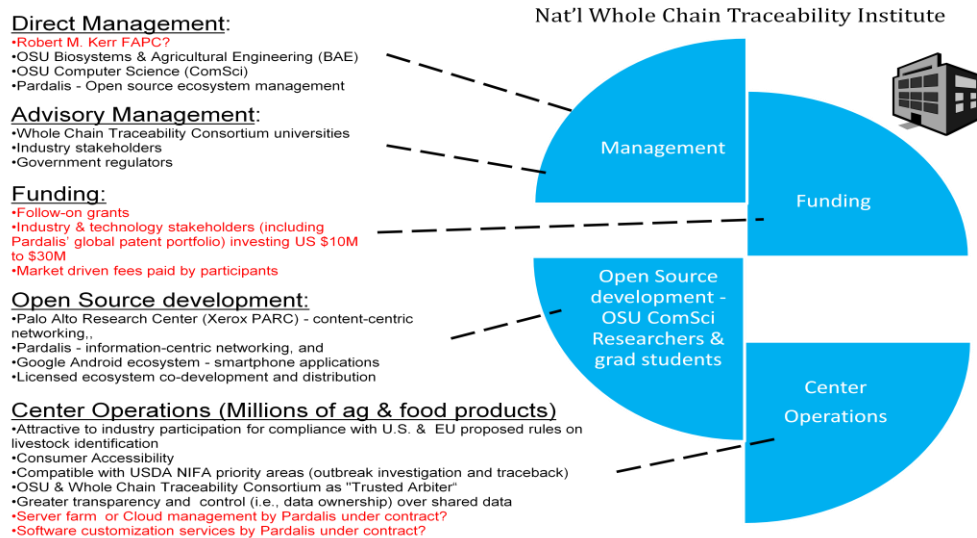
Nat'l Whole Chain Traceability Institute

Direct Management:
•Robert M. Kerr FAPC?
•OSU Biosystems & Agricultural Engineering (BAE)
•OSU Computer Science (ComSci)
•Pardalis - Open source ecosystem management

Advisory Management:
•Whole Chain Traceability Consortium universities
•Industry stakeholders
•Government regulators

Funding:
•Follow-on grants
•Industry & technology stakeholders (including Pardalis' global patent portfolio) investing US $10M to $30M
•Market driven fees paid by participants

Open Source development:
•Palo Alto Research Center (Xerox PARC) - content-centric networking,,
•Pardalis - information-centric networking, and
•Google Android ecosystem - smartphone applications
•Licensed ecosystem co-development and distribution

Center Operations (Millions of ag & food products)
•Attractive to industry participation for compliance with U.S. & EU proposed rules on livestock identification
•Consumer Accessibility
•Compatible with USDA NIFA priority areas (outbreak investigation and traceback)
•OSU & Whole Chain Traceability Consortium as "Trusted Arbiter"
•Greater transparency and control (i.e., data ownership) over shared data
•Server farm or Cloud management by Pardalis under contract?
•Software customization services by Pardalis under contract?

Management

Funding

Open Source development - OSU ComSci Researchers & grad students

Center Operations